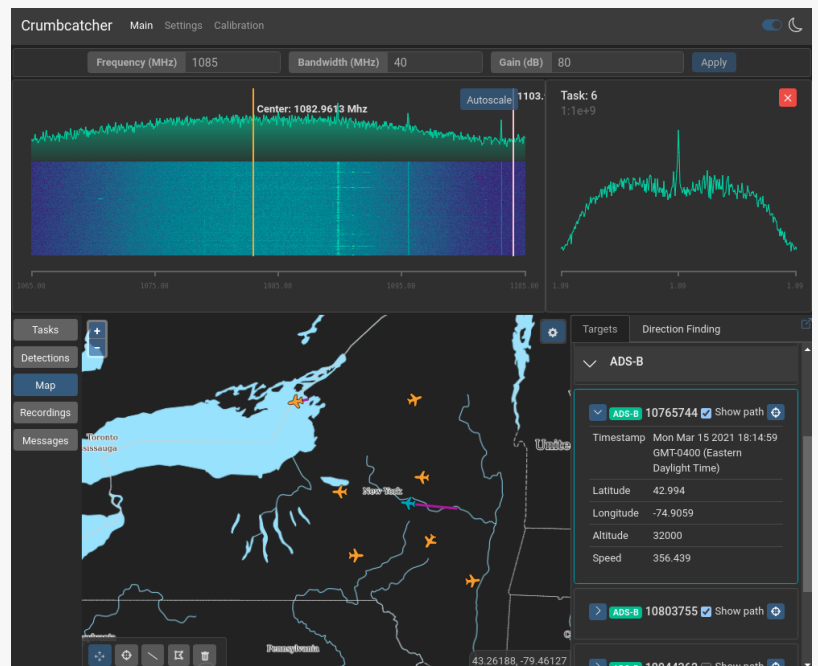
Crumbcatcher Main Settings Calibration

Frequency (MHz) 1085
Bandwidth (MHz) 40
Gain (dB) 80
Apply

Center: 1082.9613 Mhz
Autoscale
1103.

1065.00
1075.00
1085.00
1095.00
1105.00

Task: 6
1:1e+9

1.09
1.09
1.09

Tasks
Detections
Map
Recordings
Messages

+
−

Toronto
sissauga
New York
Unite
Pennsylvania

43.26188, -79.46127

Targets
Direction Finding

ADS-B

ADS-B 10765744 Show path

| Timestamp | Mon Mar 15 2021 18:14:59 GMT-0400 (Eastern Daylight Time) |
|---|---|
| Latitude | 42.994 |
| Longitude | -74.9059 |
| Altitude | 32000 |
| Speed | 356.439 |

ADS-B 10803755 Show path

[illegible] Show path